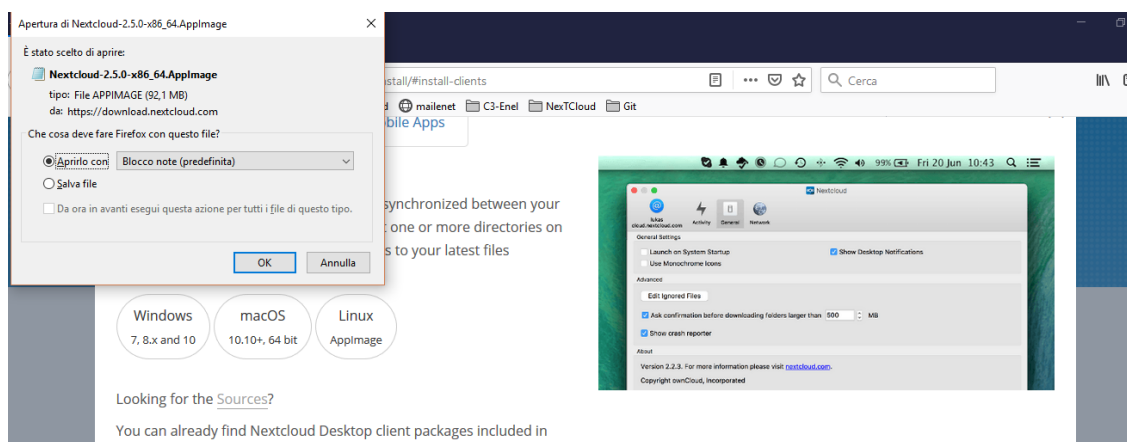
Apertura di Nextcloud-2.5.0-x86_64.AppImage

È stato scelto di aprire:

Nextcloud-2.5.0-x86_64.AppImage

tipo: File APPIMAGE (92,1 MB)

da: https://download.nextcloud.com

Che cosa deve fare Firefox con questo file?

Aprirlo con Blocco note (predefinita)

Salva file

Da ora in avanti esegui questa azione per tutti i file di questo tipo.

OK Annulla

stall/#install-clients

Cerca

d mailenet C3-Enel NexTCloud Git

bile Apps

synchronized between your one or more directories on s to your latest files

Windows 7, 8.x and 10

macOS 10.10+, 64 bit

Linux AppImage

Looking for the Sources?

You can already find Nextcloud Desktop client packages included in

99% Fri 20 Jun 10:43

Nextcloud

lukas cloud.nextcloud.com Activity General Network

General Settings

Launch on System Startup

Show Desktop Notifications

Use Monochrome Icons

Advanced

Edit Ignored Files

Ask confirmation before downloading folders larger than 500 MB

Show crash reporter

About

Version 2.2.3. For more information please visit nextcloud.com.

Copyright ownCloud, Incorporated